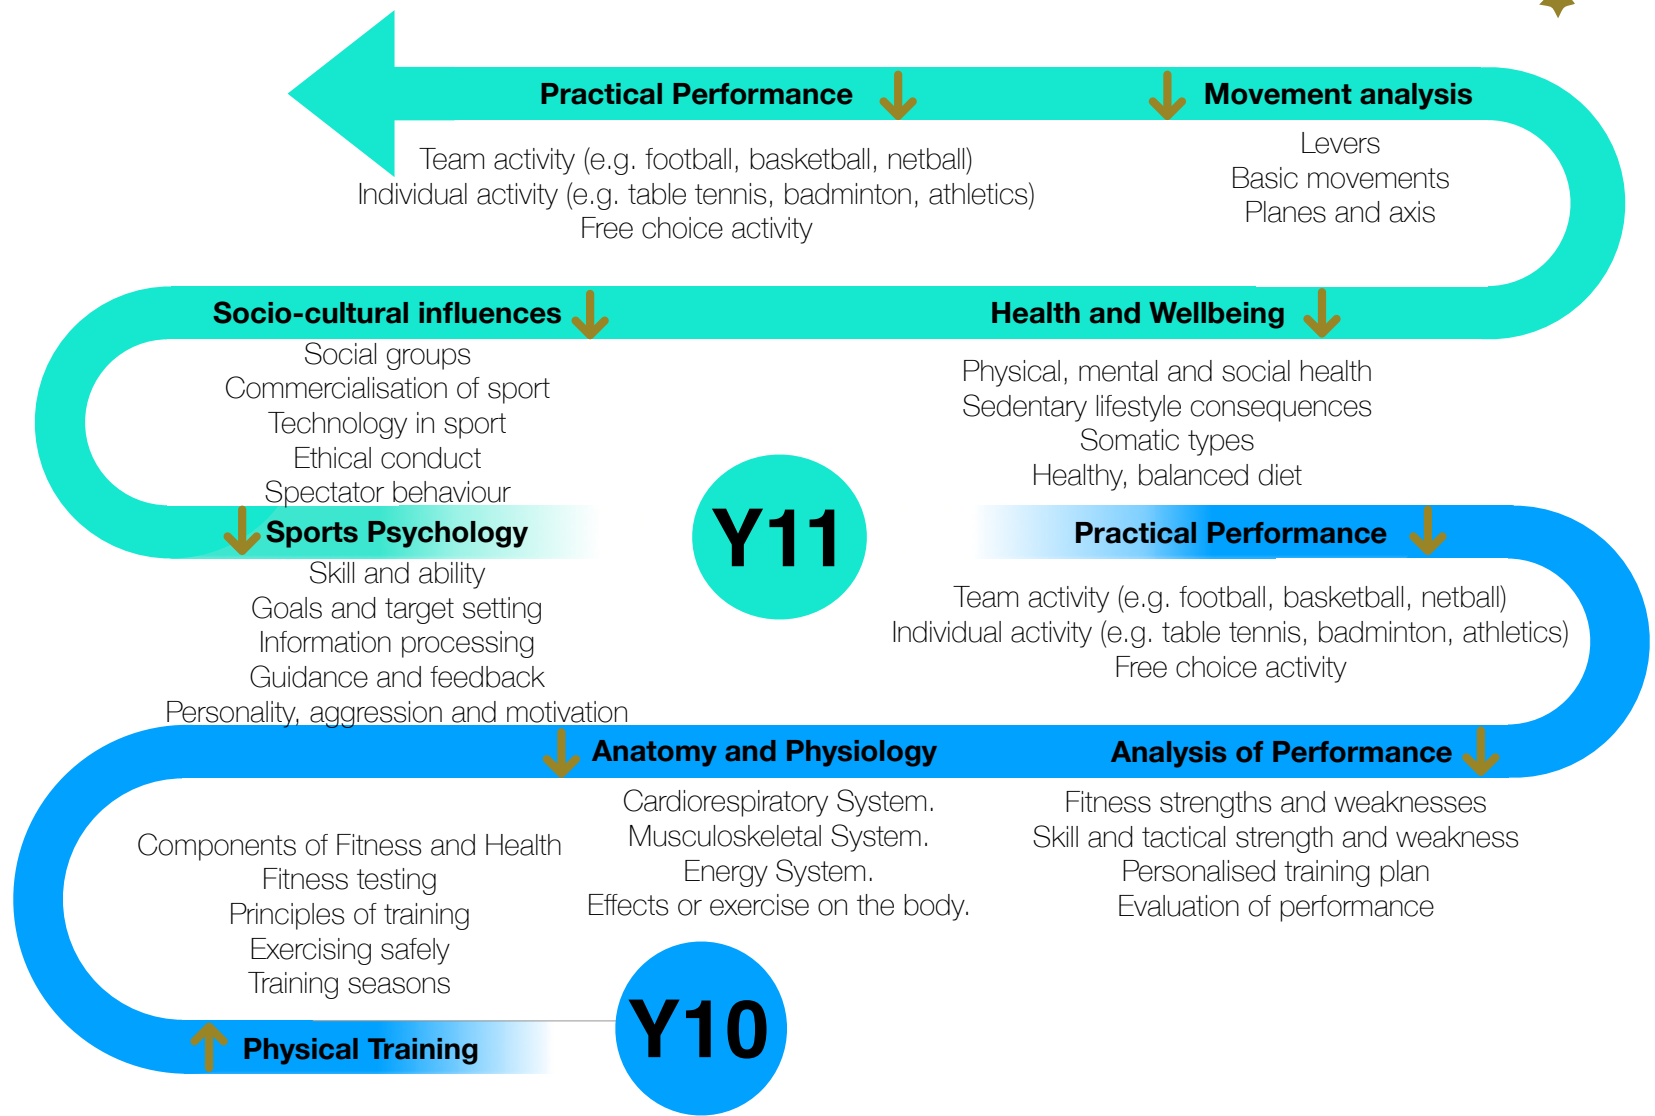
Practical Performance

Team activity (e.g. football, basketball, netball)
Individual activity (e.g. table tennis, badminton, athletics)
Free choice activity

Movement analysis

Levers
Basic movements
Planes and axis

Socio-cultural influences

Social groups
Commercialisation of sport
Technology in sport
Ethical conduct
Spectator behaviour

Health and Wellbeing

Physical, mental and social health
Sedentary lifestyle consequences
Somatic types
Healthy, balanced diet

Y11

Sports Psychology

Skill and ability
Goals and target setting
Information processing
Guidance and feedback
Personality, aggression and motivation

Practical Performance

Team activity (e.g. football, basketball, netball)
Individual activity (e.g. table tennis, badminton, athletics)
Free choice activity

Anatomy and Physiology

Cardiorespiratory System.
Musculoskeletal System.
Energy System.
Effects or exercise on the body.

Analysis of Performance

Fitness strengths and weaknesses
Skill and tactical strength and weakness
Personalised training plan
Evaluation of performance

Components of Fitness and Health
Fitness testing
Principles of training
Exercising safely
Training seasons

Physical Training

Y10